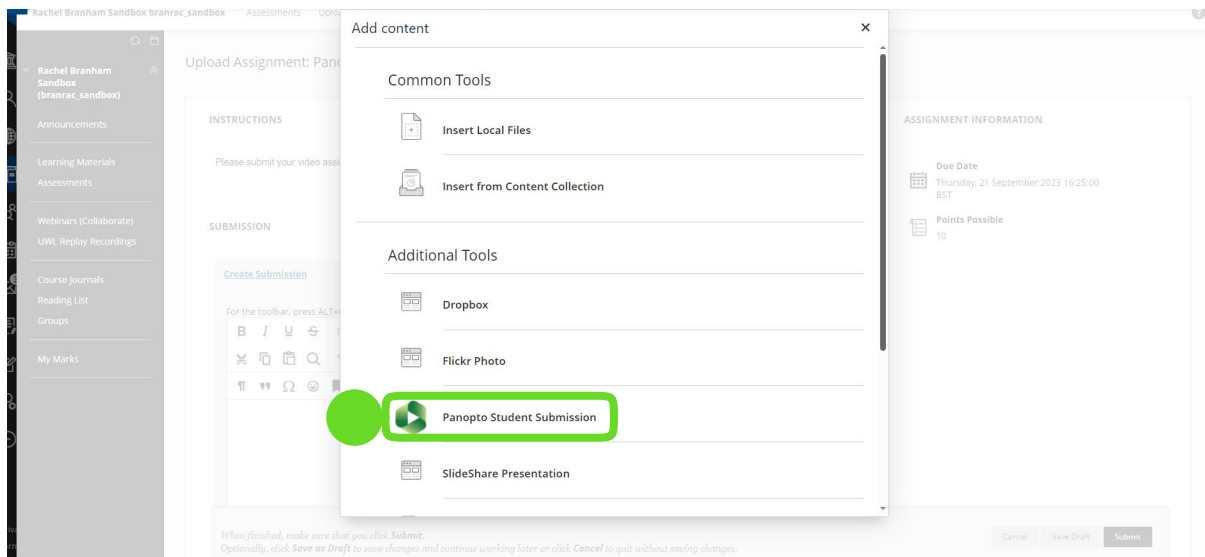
Rachel Branham Sandbox branrac_sandbox Assessments Uplo

Rachel Branham Sandbox (branrac_sandbox)

Announcements

Learning Materials
Assessments

Webinars (Collaborate)
UWL Replay Recordings

Course Journals
Reading List
Groups

My Marks

Upload Assignment: Pan

INSTRUCTIONS

Please submit your video ass

SUBMISSION

Create Submission

For the toolbar, press ALT+

Add content

×

Common Tools

Insert Local Files

Insert from Content Collection

Additional Tools

Dropbox

Flickr Photo

Panopto Student Submission

SlideShare Presentation

ASSIGNMENT INFORMATION

Due Date
Thursday, 21 September 2023 16:25:00 BST

Points Possible
10

When finished, make sure that you click Submit.
Optionally, click Save as Draft to save changes and continue working later or click Cancel to quit without saving changes.

Cancel Save Draft Submit